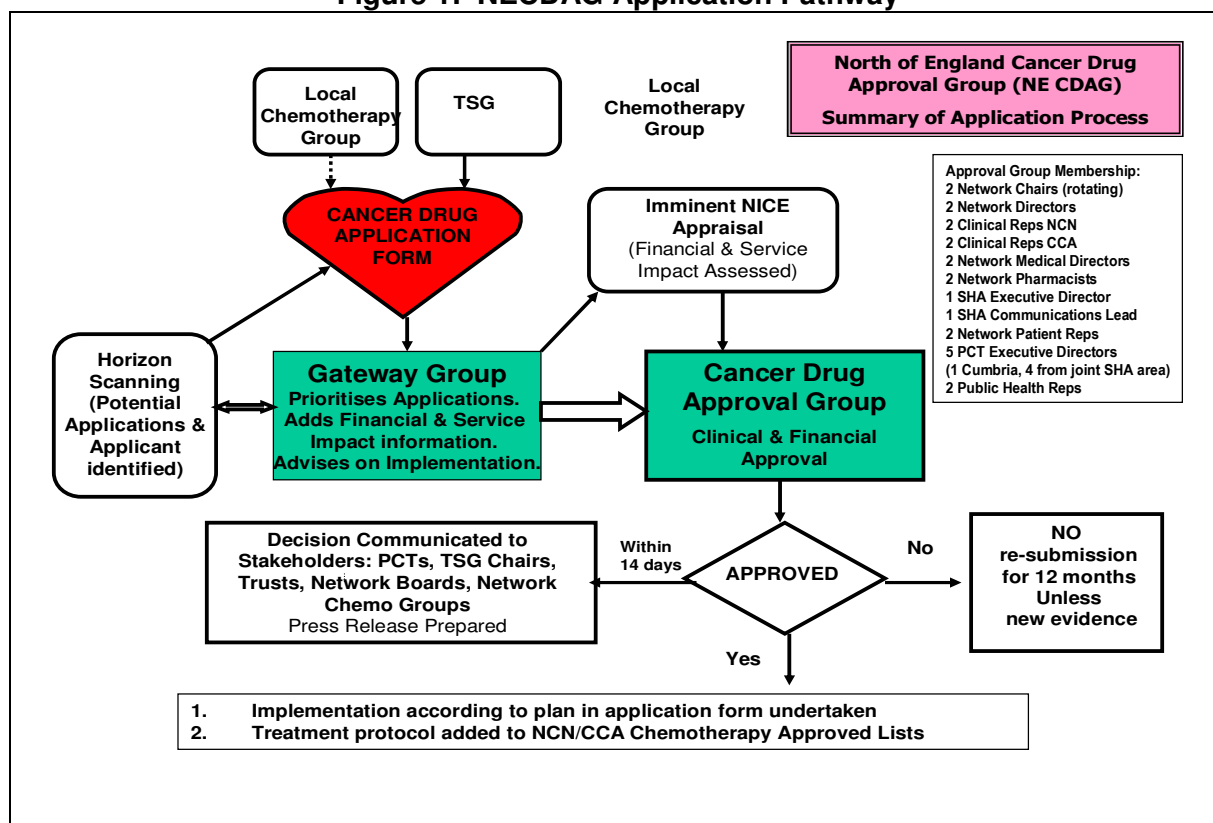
Figure 1: NECDAG Application Pathway

North of England Cancer Drug Approval Group (NE CDAG)

Summary of Application Process

Local Chemotherapy Group

TSG

Local Chemotherapy Group

CANCER DRUG APPLICATION FORM

Approval Group Membership:
2 Network Chairs (rotating)
2 Network Directors
2 Clinical Reps NCN
2 Clinical Reps CCA
2 Network Medical Directors
2 Network Pharmacists
1 SHA Executive Director
1 SHA Communications Lead
2 Network Patient Reps
5 PCT Executive Directors
(1 Cumbria, 4 from joint SHA area)
2 Public Health Reps

Imminent NICE Appraisal (Financial & Service Impact Assessed)

Horizon Scanning (Potential Applications & Applicant identified)

Gateway Group
Prioritises Applications. Adds Financial & Service Impact information. Advises on Implementation.

Cancer Drug Approval Group
Clinical & Financial Approval

Decision Communicated to Stakeholders: PCTs, TSG Chairs, Trusts, Network Boards, Network Chemo Groups
Press Release Prepared

Within 14 days

APPROVED

No

NO re-submission for 12 months Unless new evidence

Yes

1. Implementation according to plan in application form undertaken
2. Treatment protocol added to NCN/CCA Chemotherapy Approved Lists